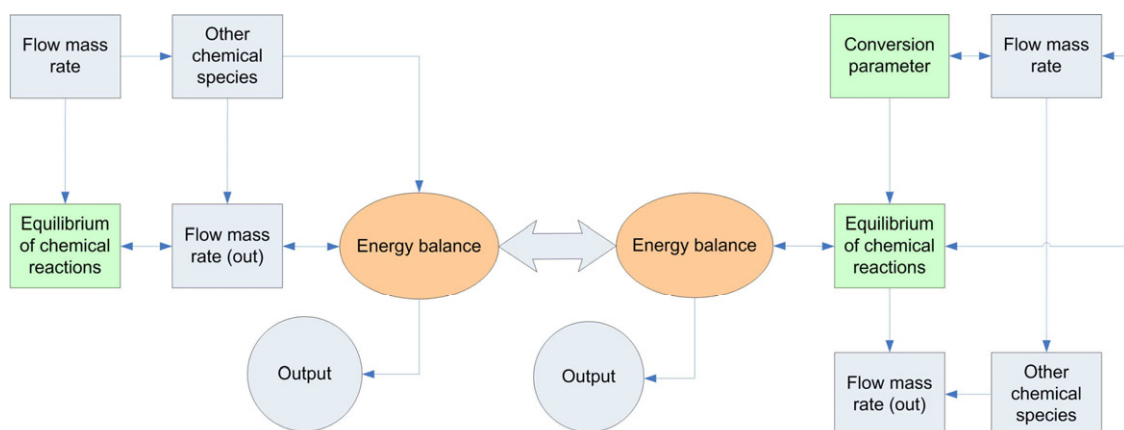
Flow mass rate

Other chemical species

Conversion parameter

Flow mass rate

Equilibrium of chemical reactions

Flow mass rate (out)

Energy balance

Energy balance

Equilibrium of chemical reactions

Output

Output

Flow mass rate (out)

Other chemical species